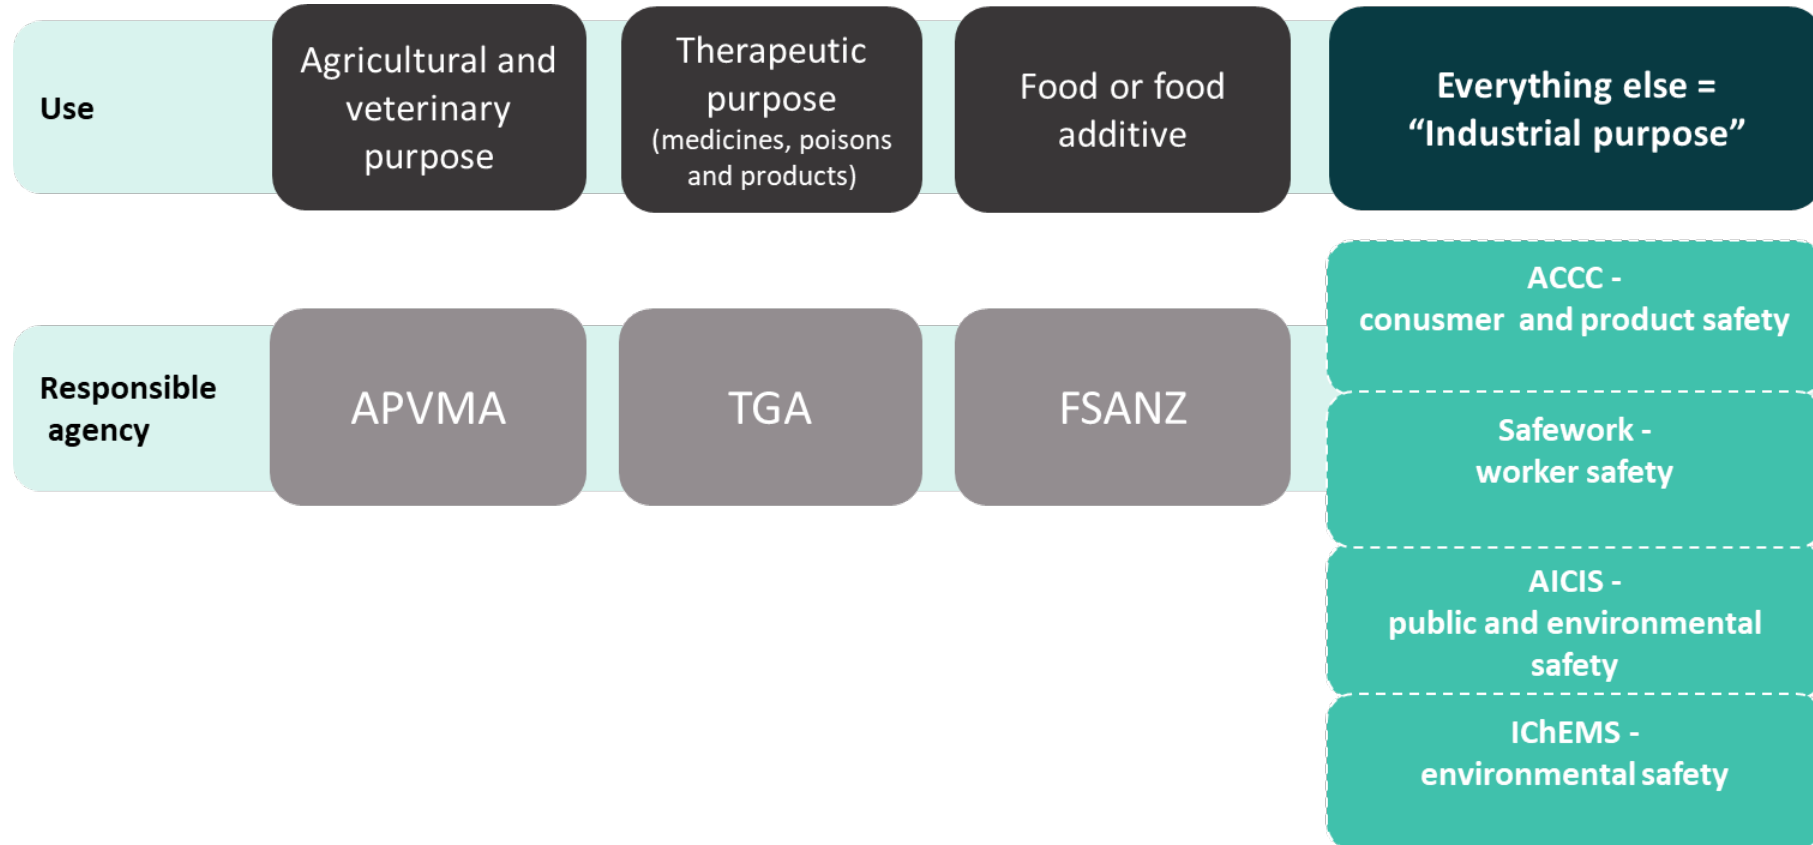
Use

Agricultural and veterinary purpose

Therapeutic purpose (medicines, poisons and products)

Food or food additive

Everything else = “Industrial purpose”

Responsible agency

APVMA

TGA

FSANZ

ACCC - conusmer and product safety

Safework - worker safety

AICIS - public and environmental safety

IChEMS - environmental safety